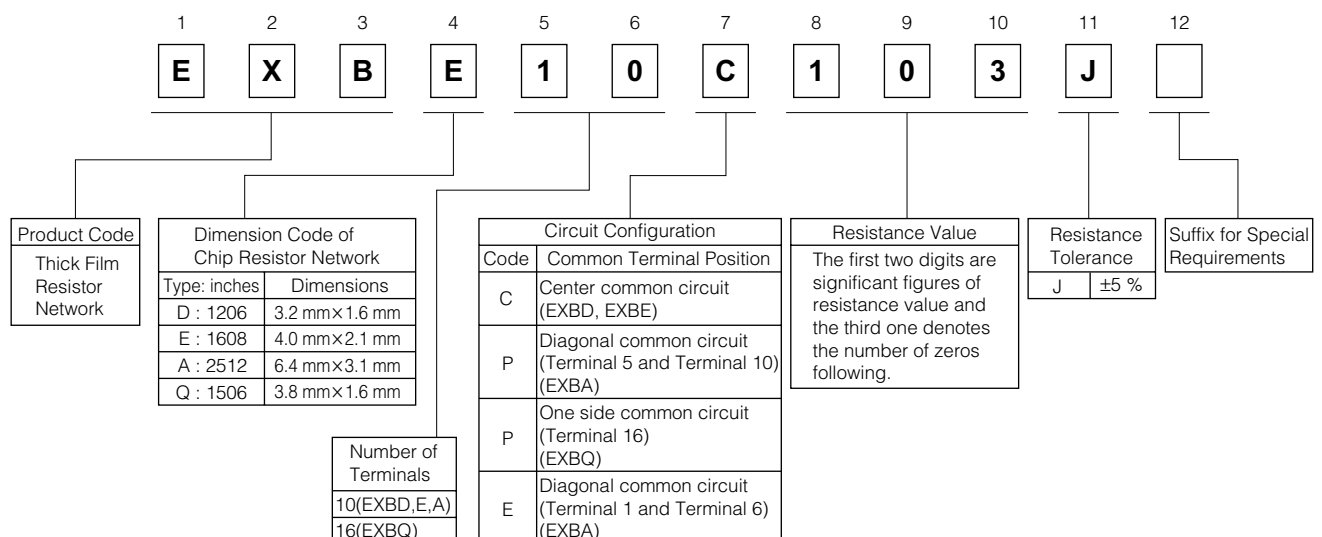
| 1 | 2 | 3 | 4 | 5 | 6 | 7 | 8 | 9 | 10 | 11 | 12 |
|---|---|---|---|---|---|---|---|---|---|---|---|
| E | X | B | E | 1 | 0 | C | 1 | 0 | 3 | J | |

| Product Code |
|---|
| Thick Film Resistor Network |

| Dimension Code of Chip Resistor Network | |
|---|---|
| Type: inches | Dimensions |
| D : 1206 | 3.2 mm×1.6 mm |
| E : 1608 | 4.0 mm×2.1 mm |
| A : 2512 | 6.4 mm×3.1 mm |
| Q : 1506 | 3.8 mm×1.6 mm |

| Number of Terminals |
|---|
| 10(EXBD,E,A) |
| 16(EXBQ) |

| Circuit Configuration | |
|---|---|
| Code | Common Terminal Position |
| C | Center common circuit (EXBD, EXBE) |
| P | Diagonal common circuit (Terminal 5 and Terminal 10) (EXBA) |
| P | One side common circuit (Terminal 16) (EXBQ) |
| E | Diagonal common circuit (Terminal 1 and Terminal 6) (EXBA) |

| Resistance Value |
|---|
| The first two digits are significant figures of resistance value and the third one denotes the number of zeros following. |

| Resistance Tolerance | |
|---|---|
| J | ±5 % |

| Suffix for Special Requirements |
|---|